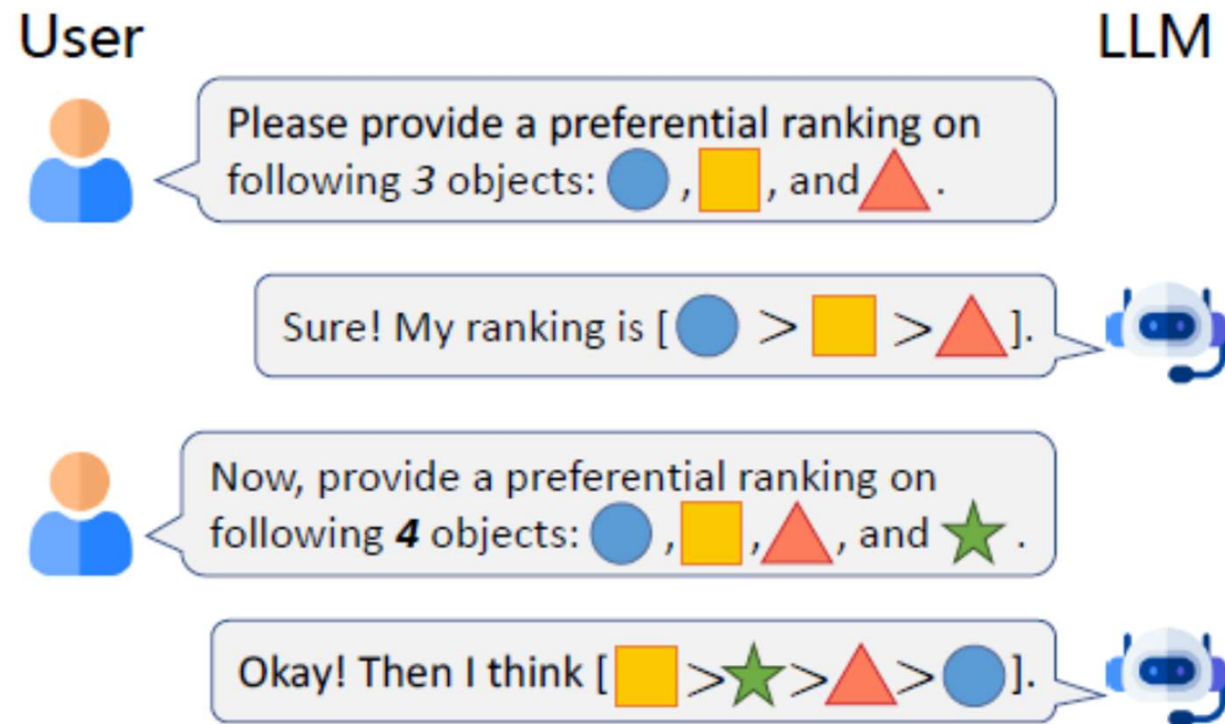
User

LLM

Please provide a preferential ranking on following *3* objects: , , and .

Sure! My ranking is [ > > ].

Now, provide a preferential ranking on following ***4*** objects: , , , and .

Okay! Then I think [ > > > ].